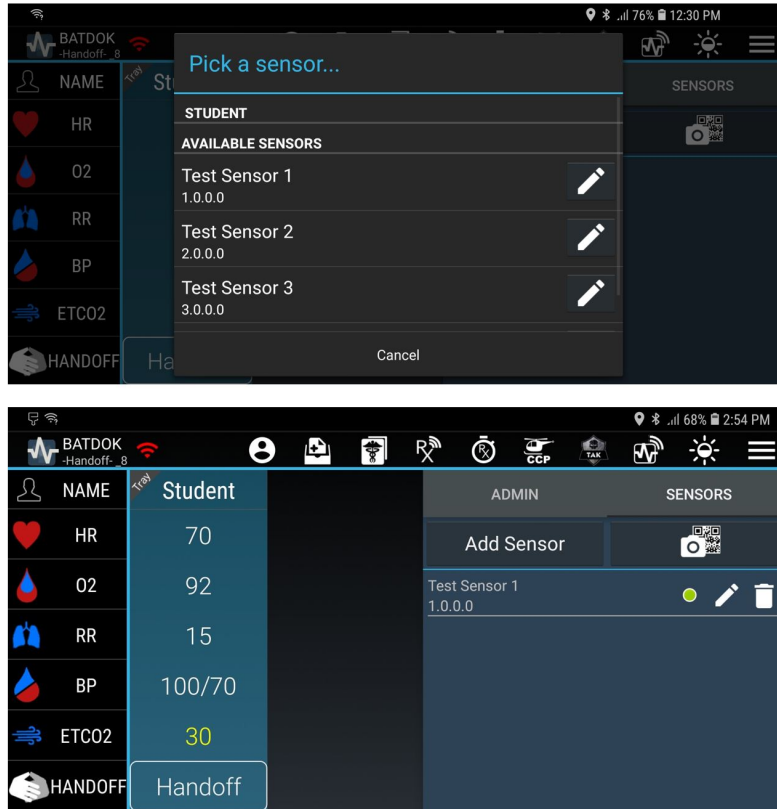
76% 12:30 PM

BATDOK -Handoff-_8

NAME
HR
O2
RR
BP
ETCO2
HANDOFF

Tray
St
Ha

SENSORS

Pick a sensor...

STUDENT

AVAILABLE SENSORS

Test Sensor 1
1.0.0.0

Test Sensor 2
2.0.0.0

Test Sensor 3
3.0.0.0

Cancel

68% 2:54 PM

BATDOK -Handoff-_8

CCP TAK

NAME
HR
O2
RR
BP
ETCO2
HANDOFF

Tray
Student
70
92
15
100/70
30
Handoff

ADMIN
SENSORS

Add Sensor

Test Sensor 1
1.0.0.0